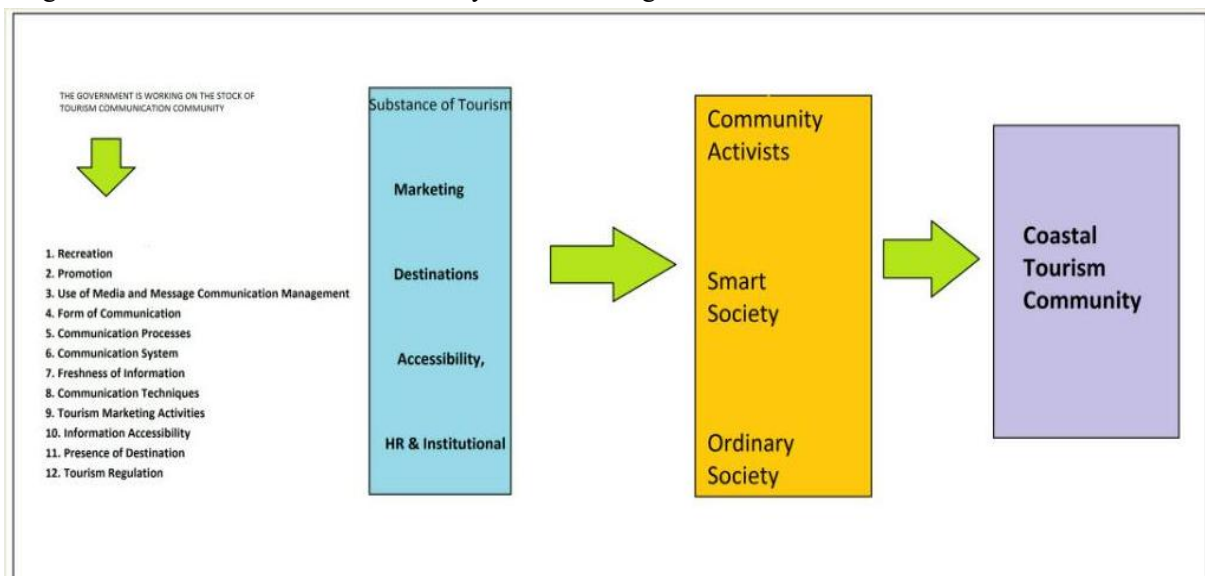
THE GOVERNMENT IS WORKING ON THE STOCK OF TOURISM COMMUNICATION COMMUNITY

1. Recreation
2. Promotion
3. Use of Media and Message Communication Management
4. Form of Communication
5. Communication Processes
6. Communication System
7. Freshness of Information
8. Communication Techniques
9. Tourism Marketing Activities
10. Information Accessibility
11. Presence of Destination
12. Tourism Regulation

Substance of Tourism

Marketing

Destinations

Accessibility,

HR & Institutional

Community Activists

Smart Society

Ordinary Society

Coastal Tourism Community